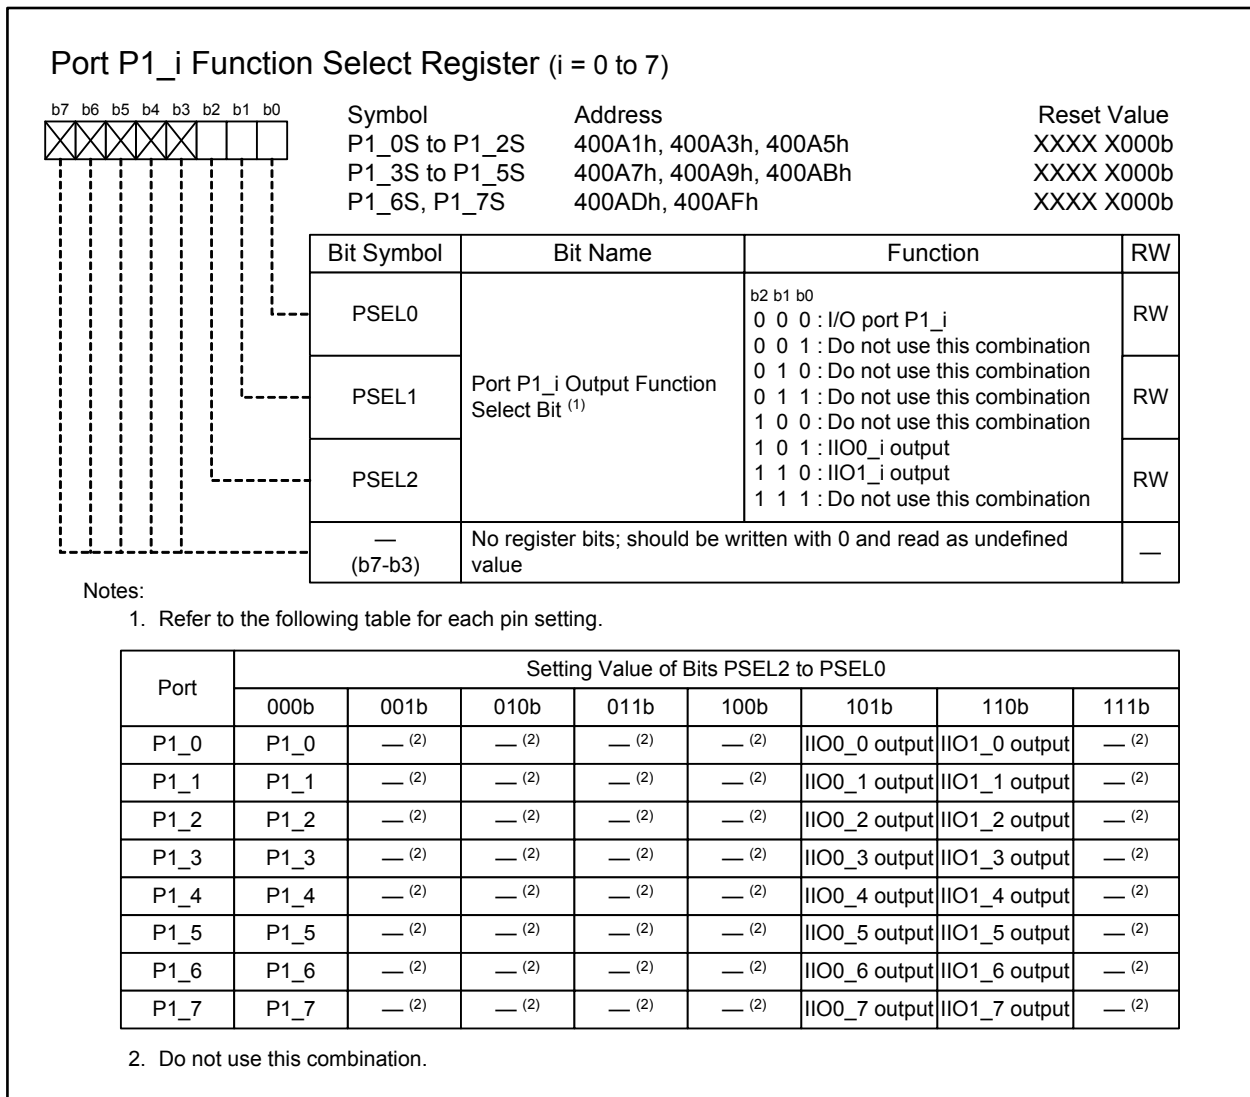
Port P1_i Function Select Register (i = 0 to 7)

b7 b6 b5 b4 b3 b2 b1 b0

| Symbol | Address | Reset Value |
|---|---|---|
| P1_0S to P1_2S | 400A1h, 400A3h, 400A5h | XXXX X000b |
| P1_3S to P1_5S | 400A7h, 400A9h, 400ABh | XXXX X000b |
| P1_6S, P1_7S | 400ADh, 400AFh | XXXX X000b |

| Bit Symbol | Bit Name | Function | RW |
|---|---|---|---|
| PSEL0 | Port P1_i Output Function Select Bit $^{(1)}$ | b2 b1 b0<br>0 0 0 : I/O port P1_i<br>0 0 1 : Do not use this combination<br>0 1 0 : Do not use this combination<br>0 1 1 : Do not use this combination<br>1 0 0 : Do not use this combination<br>1 0 1 : IIO0_i output<br>1 1 0 : IIO1_i output<br>1 1 1 : Do not use this combination | RW |
| PSEL1 | | | RW |
| PSEL2 | | | RW |
| — (b7-b3) | No register bits; should be written with 0 and read as undefined value | | — |

Notes:
1. Refer to the following table for each pin setting.

| Port | Setting Value of Bits PSEL2 to PSEL0 | | | | | | | |
|---|---|---|---|---|---|---|---|---|
| | 000b | 001b | 010b | 011b | 100b | 101b | 110b | 111b |
| P1_0 | P1_0 | — $^{(2)}$ | — $^{(2)}$ | — $^{(2)}$ | — $^{(2)}$ | IIO0_0 output | IIO1_0 output | — $^{(2)}$ |
| P1_1 | P1_1 | — $^{(2)}$ | — $^{(2)}$ | — $^{(2)}$ | — $^{(2)}$ | IIO0_1 output | IIO1_1 output | — $^{(2)}$ |
| P1_2 | P1_2 | — $^{(2)}$ | — $^{(2)}$ | — $^{(2)}$ | — $^{(2)}$ | IIO0_2 output | IIO1_2 output | — $^{(2)}$ |
| P1_3 | P1_3 | — $^{(2)}$ | — $^{(2)}$ | — $^{(2)}$ | — $^{(2)}$ | IIO0_3 output | IIO1_3 output | — $^{(2)}$ |
| P1_4 | P1_4 | — $^{(2)}$ | — $^{(2)}$ | — $^{(2)}$ | — $^{(2)}$ | IIO0_4 output | IIO1_4 output | — $^{(2)}$ |
| P1_5 | P1_5 | — $^{(2)}$ | — $^{(2)}$ | — $^{(2)}$ | — $^{(2)}$ | IIO0_5 output | IIO1_5 output | — $^{(2)}$ |
| P1_6 | P1_6 | — $^{(2)}$ | — $^{(2)}$ | — $^{(2)}$ | — $^{(2)}$ | IIO0_6 output | IIO1_6 output | — $^{(2)}$ |
| P1_7 | P1_7 | — $^{(2)}$ | — $^{(2)}$ | — $^{(2)}$ | — $^{(2)}$ | IIO0_7 output | IIO1_7 output | — $^{(2)}$ |

2. Do not use this combination.